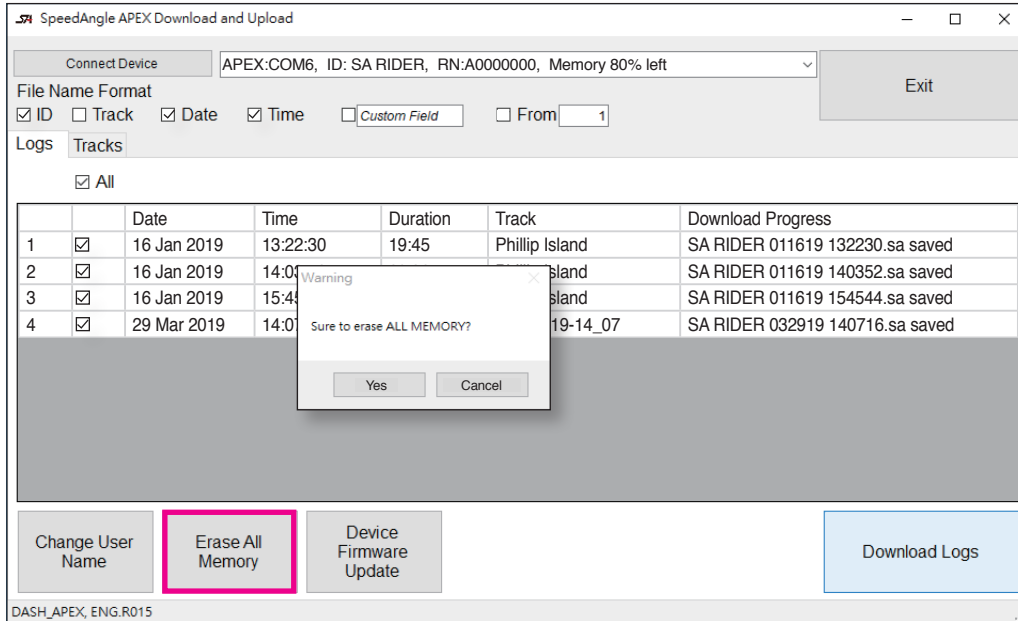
SA SpeedAngle APEX Download and Upload

Connect Device
APEX:COM6, ID: SA RIDER, RN:A0000000, Memory 80% left
Exit

File Name Format
☑ ID ☐ Track ☑ Date ☑ Time ☐ Custom Field ☐ From 1

Logs Tracks

☑ All

| | | Date | Time | Duration | Track | Download Progress |
|---|---|---|---|---|---|---|
| 1 | ☑ | 16 Jan 2019 | 13:22:30 | 19:45 | Phillip Island | SA RIDER 011619 132230.sa saved |
| 2 | ☑ | 16 Jan 2019 | 14:0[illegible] | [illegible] | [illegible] Island | SA RIDER 011619 140352.sa saved |
| 3 | ☑ | 16 Jan 2019 | 15:4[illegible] | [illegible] | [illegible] Island | SA RIDER 011619 154544.sa saved |
| 4 | ☑ | 29 Mar 2019 | 14:0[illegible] | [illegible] | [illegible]19-14_07 | SA RIDER 032919 140716.sa saved |

Warning
Sure to erase ALL MEMORY?
Yes Cancel

Change User Name
Erase All Memory
Device Firmware Update
Download Logs

DASH_APEX, ENG.R015